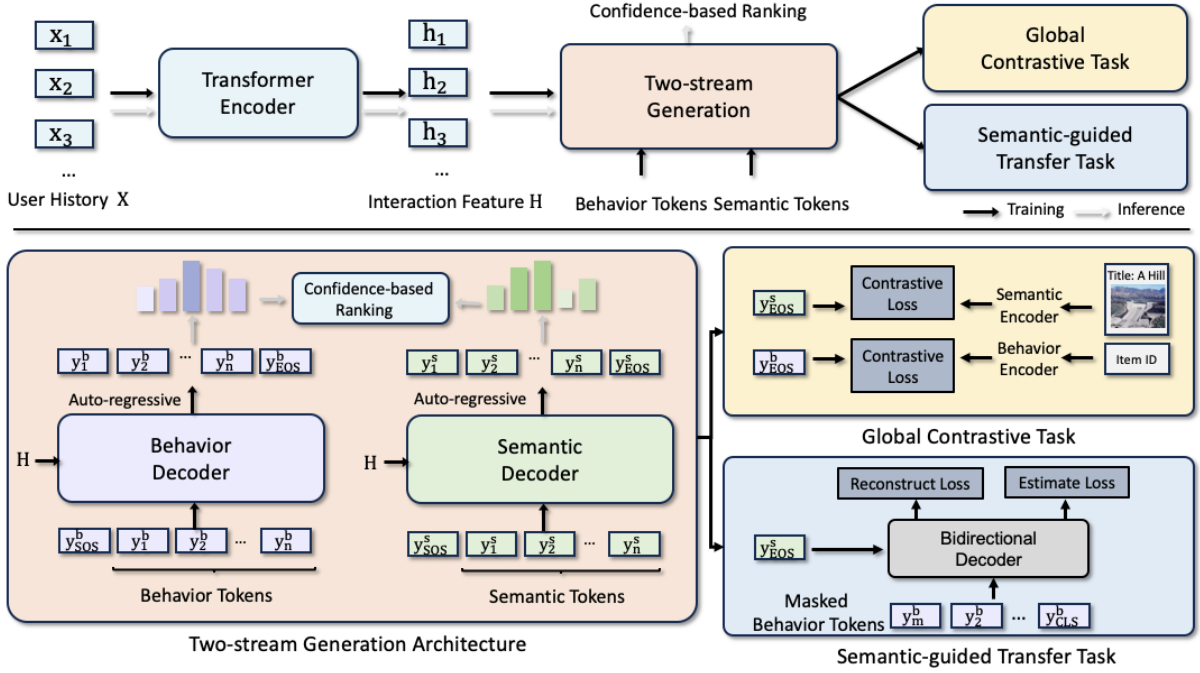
$x_1$
$x_2$
$x_3$
...
User History X

Transformer Encoder

$h_1$
$h_2$
$h_3$
...
Interaction Feature H

Confidence-based Ranking

Two-stream Generation

Behavior Tokens Semantic Tokens

Global Contrastive Task

Semantic-guided Transfer Task

Training Inference

Confidence-based Ranking

$y_1^b$ $y_2^b$ ... $y_n^b$ $y_{EOS}^b$

Auto-regressive

H

Behavior Decoder

$y_{SOS}^b$ $y_1^b$ $y_2^b$ ... $y_n^b$

Behavior Tokens

$y_1^s$ $y_2^s$ ... $y_n^s$ $y_{EOS}^s$

Auto-regressive

H

Semantic Decoder

$y_{SOS}^s$ $y_1^s$ $y_2^s$ ... $y_n^s$

Semantic Tokens

Two-stream Generation Architecture

$y_{EOS}^s$ Contrastive Loss Semantic Encoder Title: A Hill

$y_{EOS}^b$ Contrastive Loss Behavior Encoder Item ID

Global Contrastive Task

Reconstruct Loss Estimate Loss

$y_{EOS}^s$ Bidirectional Decoder

Masked Behavior Tokens $y_m^b$ $y_2^b$ ... $y_{CLS}^b$

Semantic-guided Transfer Task